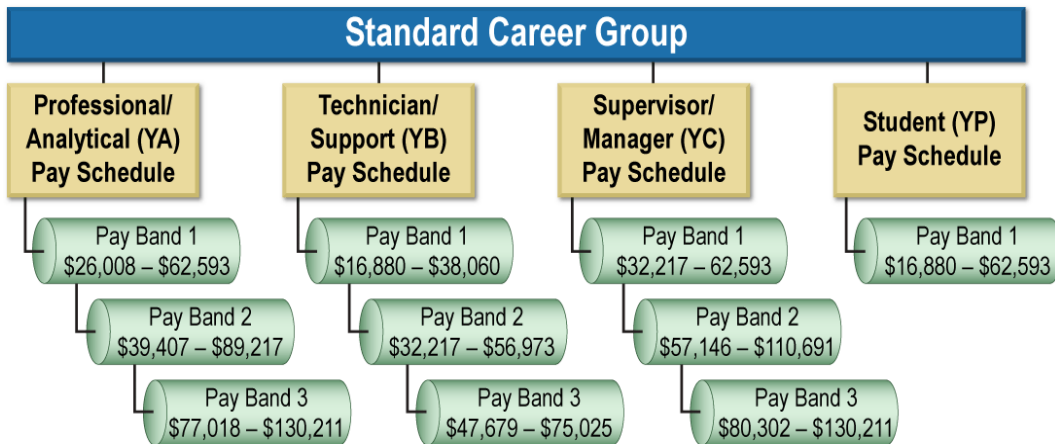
Standard Career Group

Professional/ Analytical (YA) Pay Schedule

Pay Band 1
$26,008 – $62,593

Pay Band 2
$39,407 – $89,217

Pay Band 3
$77,018 – $130,211

Technician/ Support (YB) Pay Schedule

Pay Band 1
$16,880 – $38,060

Pay Band 2
$32,217 – $56,973

Pay Band 3
$47,679 – $75,025

Supervisor/ Manager (YC) Pay Schedule

Pay Band 1
$32,217 – 62,593

Pay Band 2
$57,146 – $110,691

Pay Band 3
$80,302 – $130,211

Student (YP) Pay Schedule

Pay Band 1
$16,880 – $62,593